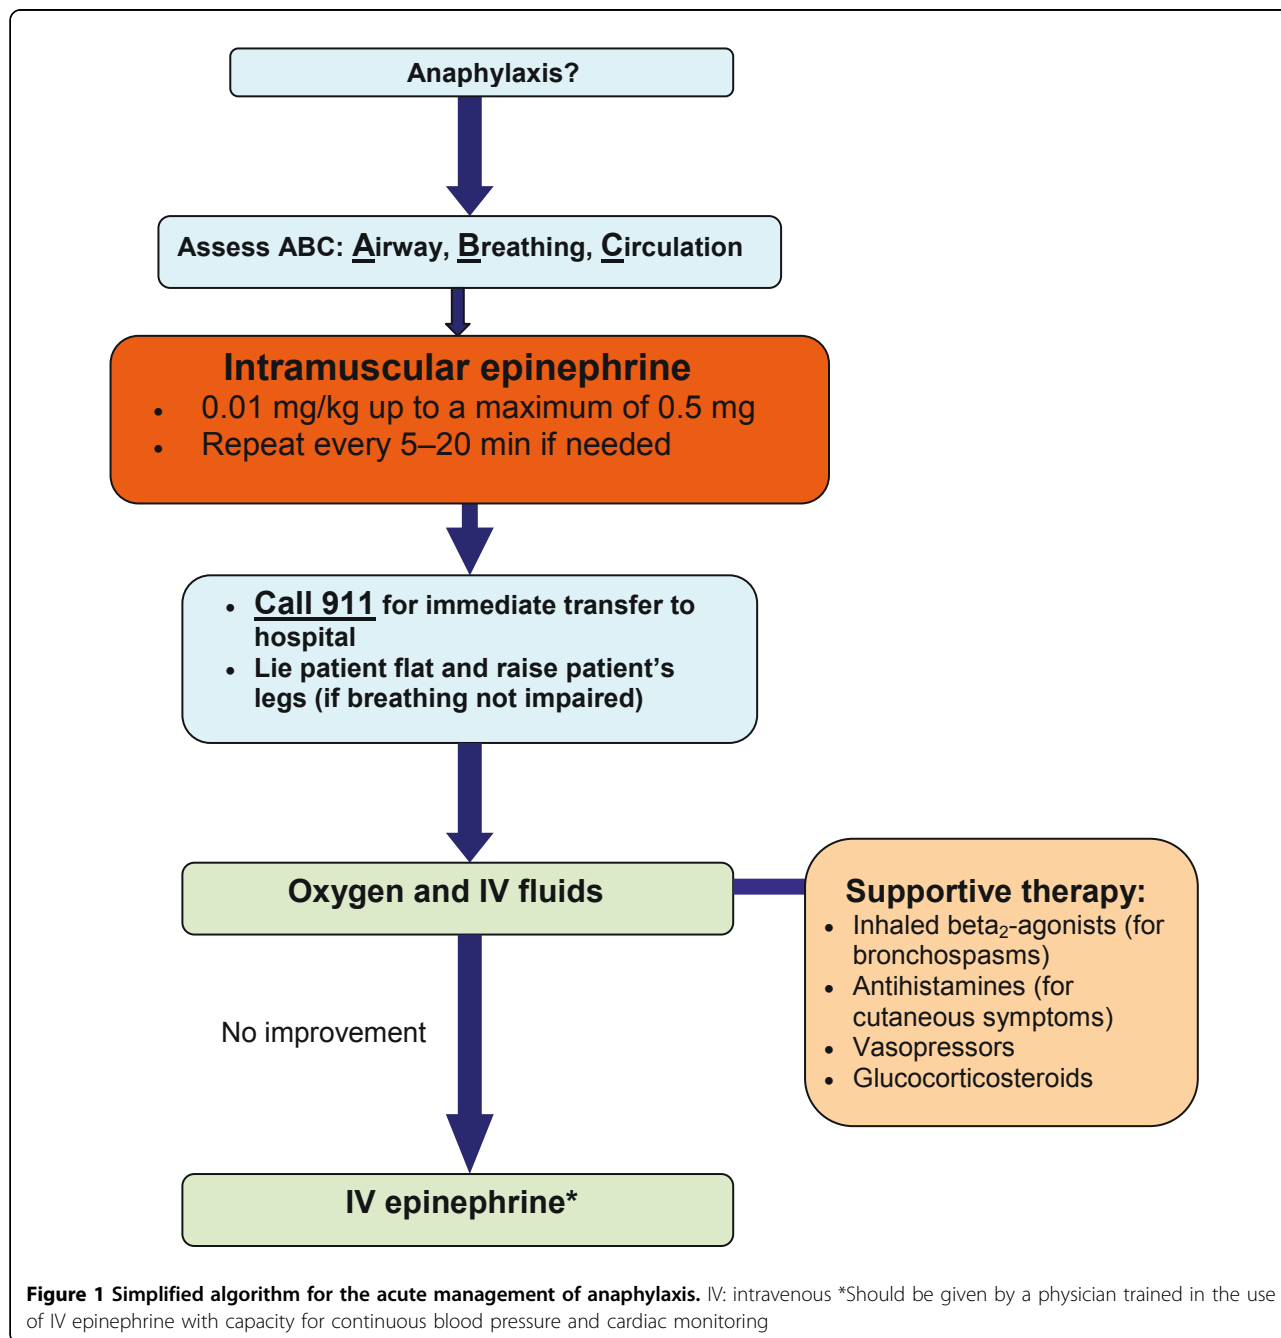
Anaphylaxis?

Assess ABC: Airway, Breathing, Circulation

Intramuscular epinephrine
- 0.01 mg/kg up to a maximum of 0.5 mg
- Repeat every 5–20 min if needed

- Call 911 for immediate transfer to hospital
- Lie patient flat and raise patient's legs (if breathing not impaired)

Oxygen and IV fluids

Supportive therapy:
- Inhaled beta$_2$-agonists (for bronchospasms)
- Antihistamines (for cutaneous symptoms)
- Vasopressors
- Glucocorticosteroids

No improvement

IV epinephrine*

Figure 1 Simplified algorithm for the acute management of anaphylaxis. IV: intravenous *Should be given by a physician trained in the use of IV epinephrine with capacity for continuous blood pressure and cardiac monitoring